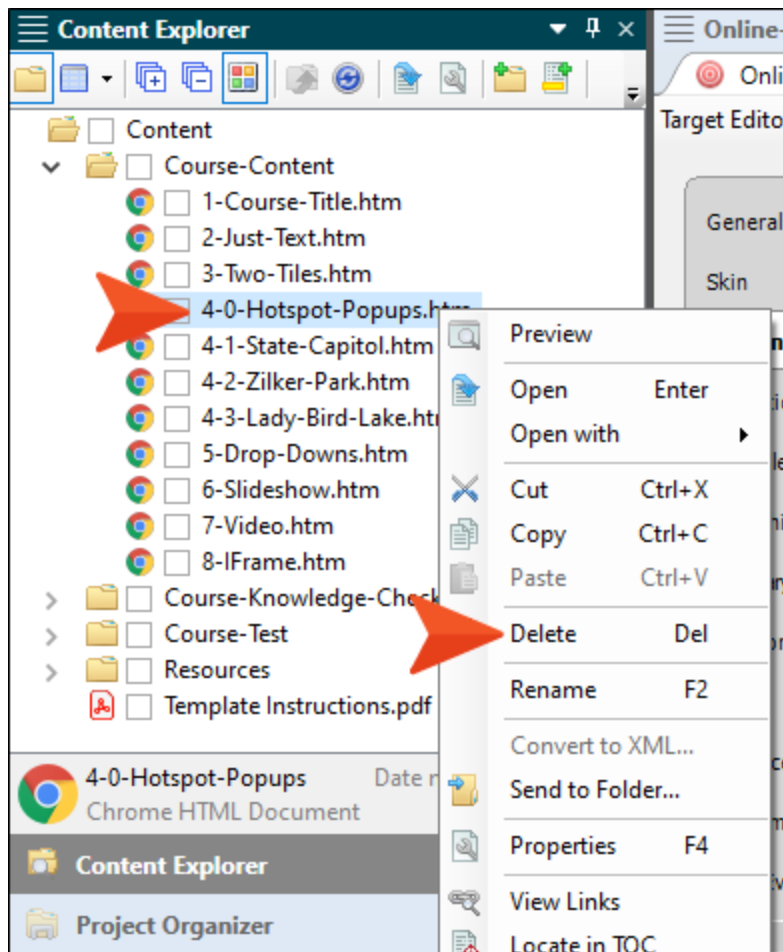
Content Explorer

Online-

Onli

Target Edito

General

Skin

Content
Course-Content
1-Course-Title.htm
2-Just-Text.htm
3-Two-Tiles.htm
4-0-Hotspot-Popups.htm
4-1-State-Capitol.htm
4-2-Zilker-Park.htm
4-3-Lady-Bird-Lake.htr
5-Drop-Downs.htm
6-Slideshow.htm
7-Video.htm
8-IFrame.htm
Course-Knowledge-Check
Course-Test
Resources
Template Instructions.pdf

Preview
Open Enter
Open with
Cut Ctrl+X
Copy Ctrl+C
Paste Ctrl+V
Delete Del
Rename F2
Convert to XML...
Send to Folder...
Properties F4
View Links
Locate in TOC

4-0-Hotspot-Popups
Chrome HTML Document
Date r

Content Explorer
Project Organizer